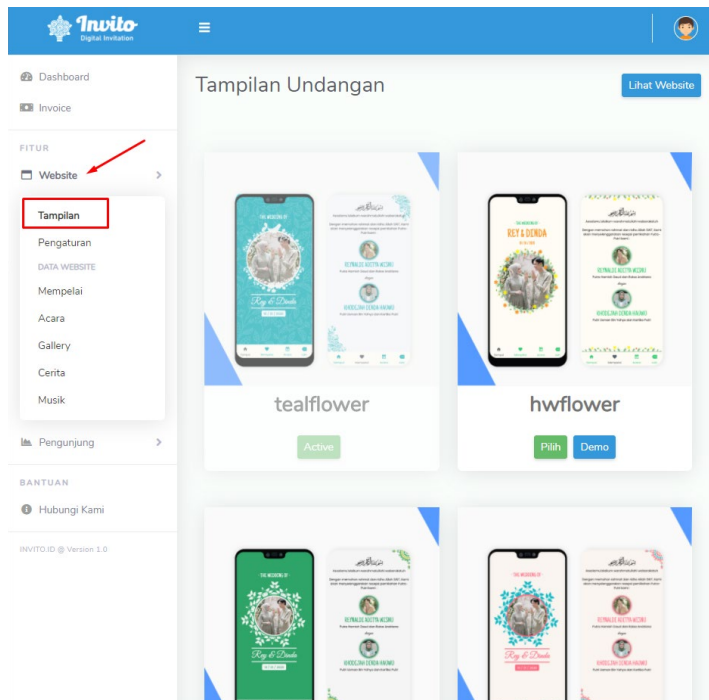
Invito
Digital Invitation

Dashboard
Invoice
FITUR
Website
Tampilan
Pengaturan
DATA WEBSITE
Mempelai
Acara
Gallery
Cerita
Musik
Pengunjung
BANTUAN
Hubungi Kami
INVITO.ID @ Version 1.0

Tampilan Undangan

Lihat Website

THE WEDDING OF
Rey & Dinda

tealflower
Active

THE WEDDING OF
REY & DENDA

hwflower
Pilih
Demo

THE WEDDING OF
Rey & Dinda

Rey & Dinda